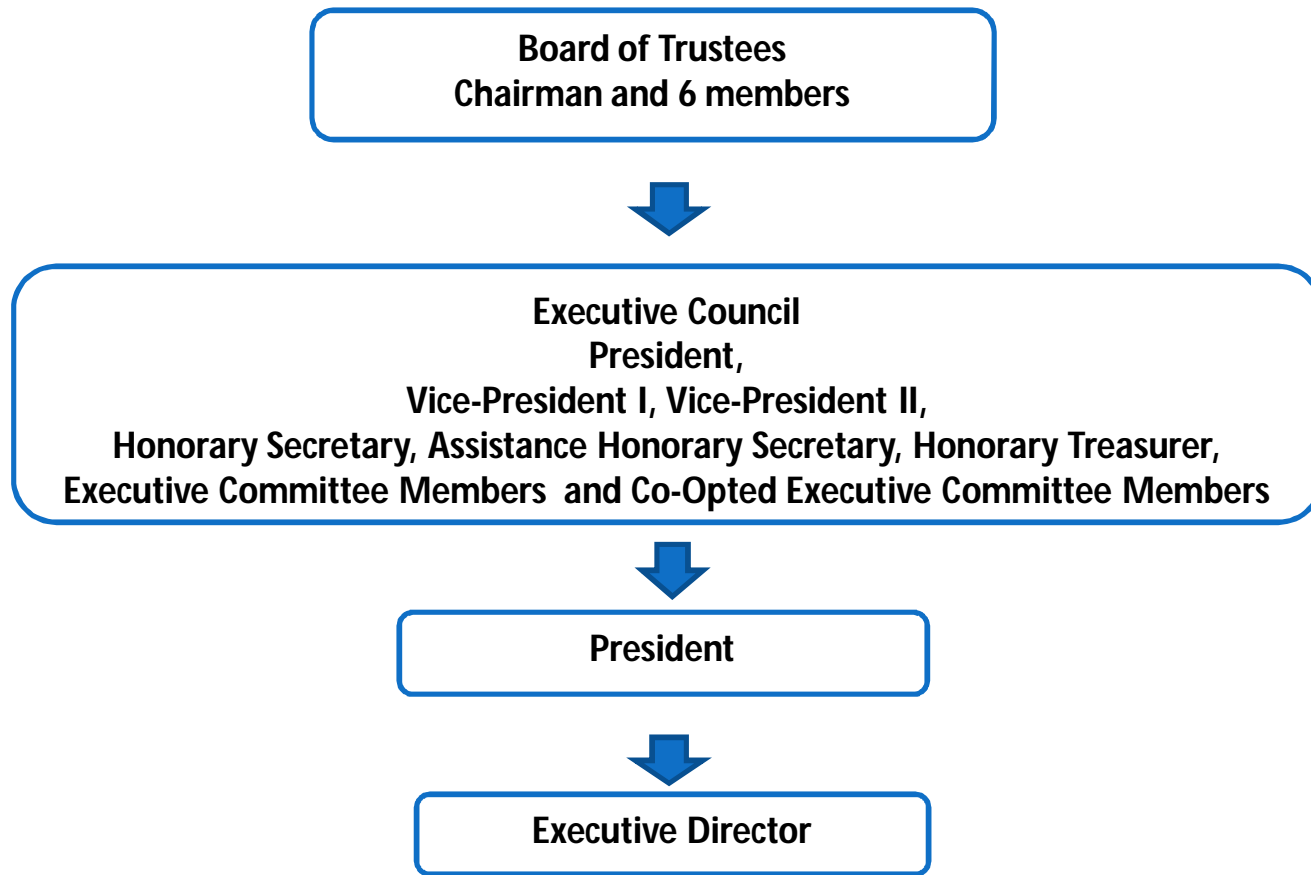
Board of Trustees
Chairman and 6 members

Executive Council
President,
Vice-President I, Vice-President II,
Honorary Secretary, Assistance Honorary Secretary, Honorary Treasurer,
Executive Committee Members and Co-Opted Executive Committee Members

President

Executive Director